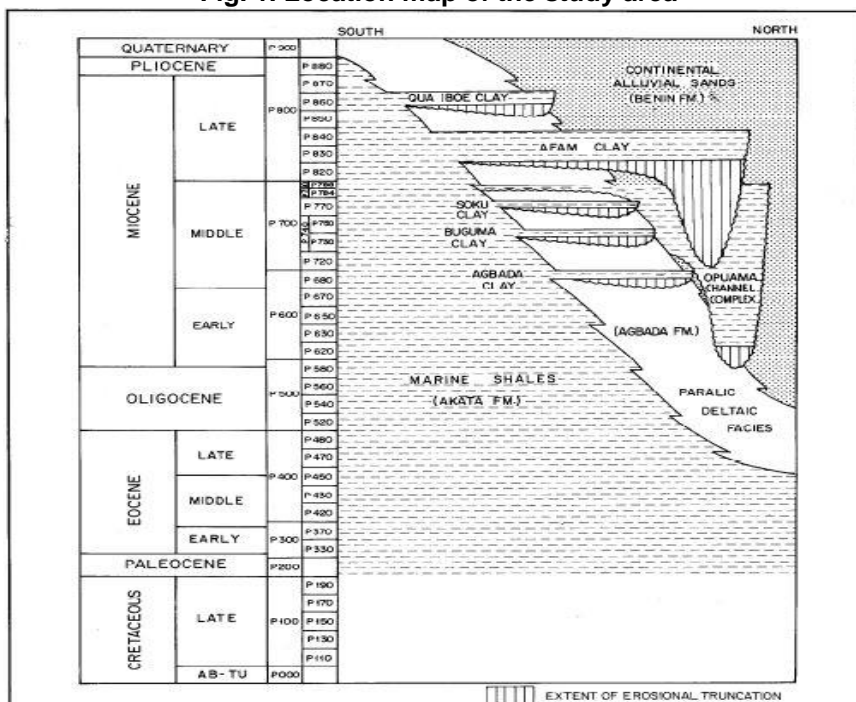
Fig. 1: Location map of the study area

SOUTH

NORTH

| | | | |
|---|---|---|---|
| QUATERNARY | | P 900 | |
| PLIOCENE | | P 800 | P 880 |
| MIOCENE | LATE | P 800 | P 870 |
| | | | P 860 |
| | | | P 850 |
| | | | P 840 |
| | | | P 830 |
| | | | P 820 |
| | MIDDLE | P 700 | P 780 |
| | | | P 784 |
| | | | P 770 |
| | | | P 760 |
| | | | P 730 |
| | | | P 720 |
| | EARLY | P 600 | P 680 |
| | | | P 670 |
| | | | P 650 |
| | | | P 630 |
| | | | P 620 |
| OLIGOCENE | | P 500 | P 580 |
| | | | P 560 |
| | | | P 540 |
| | | | P 520 |
| EOCENE | LATE | P 400 | P 480 |
| | | | P 470 |
| | MIDDLE | | P 450 |
| | | | P 430 |
| | | | P 420 |
| | EARLY | P 300 | P 370 |
| | | | P 330 |
| PALEOCENE | | P 200 | |
| CRETACEOUS | LATE | P 100 | P 190 |
| | | | P 170 |
| | | | P 150 |
| | | | P 130 |
| | | | P 110 |
| | AB - TU | P 000 | |

CONTINENTAL ALLUVIAL SANDS (BENIN FM.)

QUA IBOE CLAY

AFAM CLAY

SOKU CLAY

BUGUMA CLAY

AGBADA CLAY

OPUAMA CHANNEL COMPLEX

(AGBADA FM.)

MARINE SHALES (AKATA FM.)

PARALIC DELTAIC FACIES

EXTENT OF EROSIONAL TRUNCATION